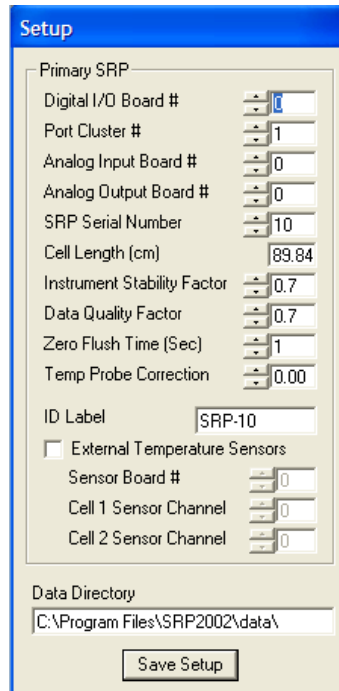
Setup

Primary SRP

Digital I/O Board # 0

Port Cluster # 1

Analog Input Board # 0

Analog Output Board # 0

SRP Serial Number 10

Cell Length (cm) 89.84

Instrument Stability Factor 0.7

Data Quality Factor 0.7

Zero Flush Time (Sec) 1

Temp Probe Correction 0.00

ID Label SRP-10

External Temperature Sensors

Sensor Board # 0

Cell 1 Sensor Channel 0

Cell 2 Sensor Channel 0

Data Directory

C:\Program Files\SRP2002\data\

Save Setup